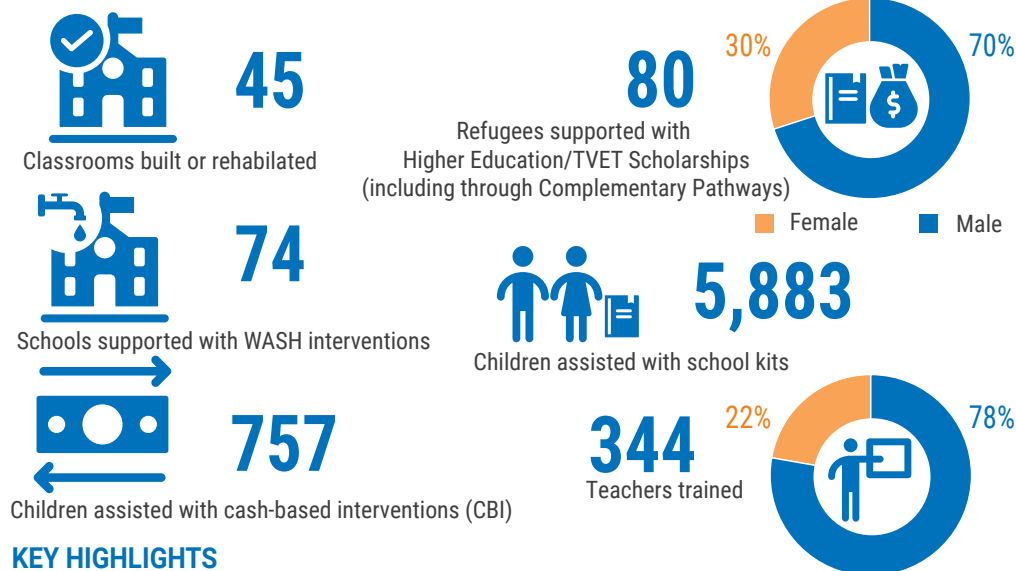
45
Classrooms built or rehabilated

80
Refugees supported with Higher Education/TVET Scholarships (including through Complementary Pathways)

30%
70%
Female
Male

74
Schools supported with WASH interventions

5,883
Children assisted with school kits

757
Children assisted with cash-based interventions (CBI)

344
Teachers trained

22%
78%

KEY HIGHLIGHTS